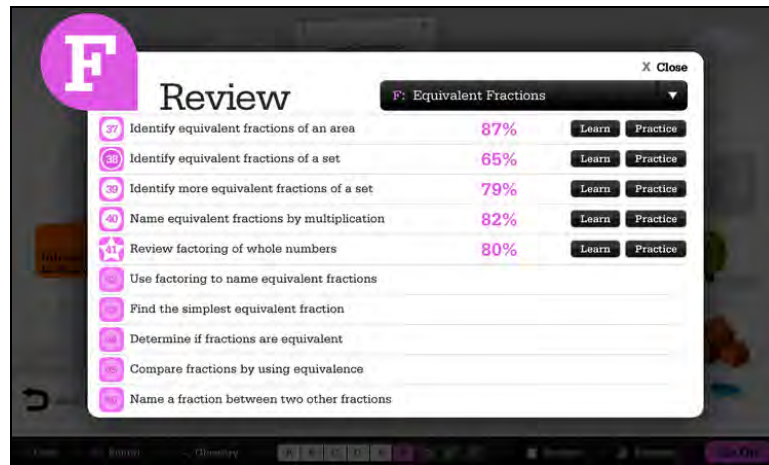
F

Review

X Close

F: Equivalent Fractions

37 Identify equivalent fractions of an area 87% Learn Practice

38 Identify equivalent fractions of a set 65% Learn Practice

39 Identify more equivalent fractions of a set 79% Learn Practice

40 Name equivalent fractions by multiplication 82% Learn Practice

41 Review factoring of whole numbers 80% Learn Practice

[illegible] Use factoring to name equivalent fractions

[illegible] Find the simplest equivalent fraction

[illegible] Determine if fractions are equivalent

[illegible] Compare fractions by using equivalence

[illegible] Name a fraction between two other fractions